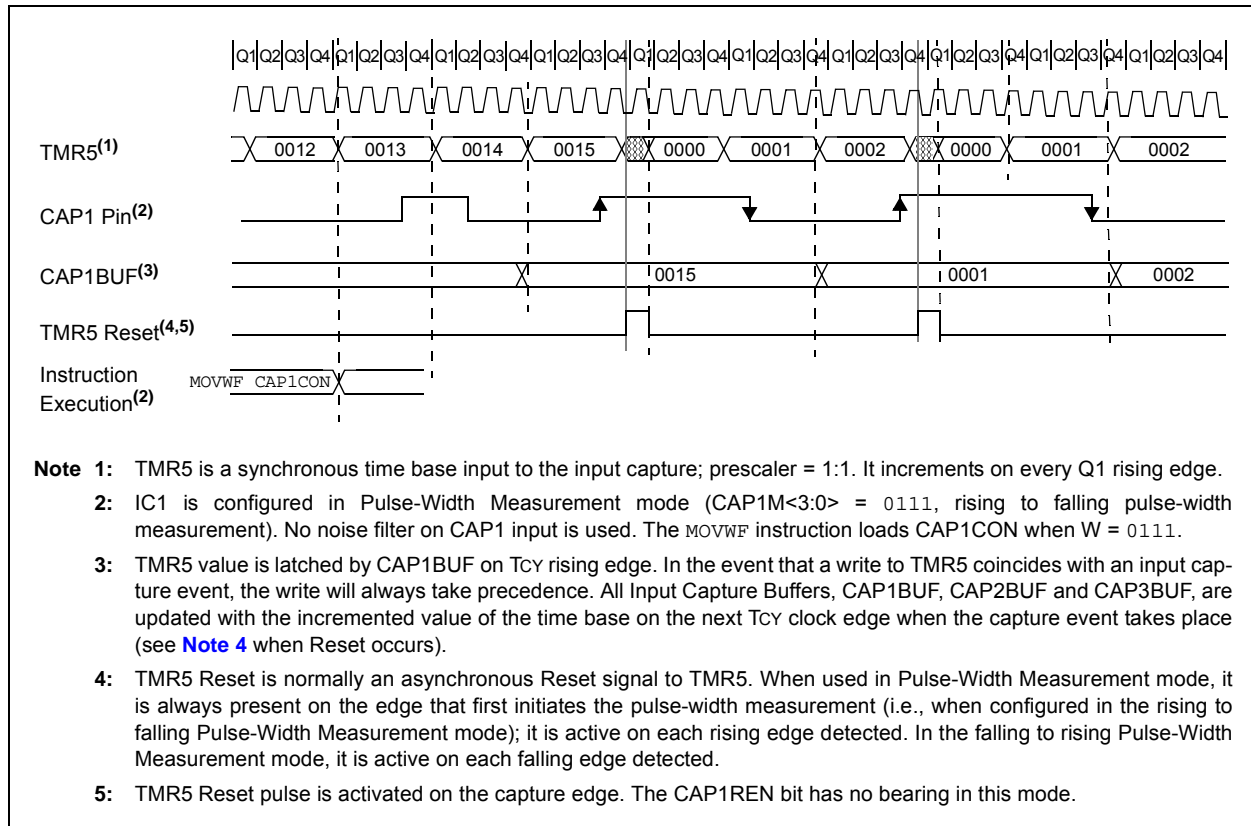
Q1 Q2 Q3 Q4 Q1 Q2 Q3 Q4 Q1 Q2 Q3 Q4 Q1 Q2 Q3 Q4 Q1 Q2 Q3 Q4 Q1 Q2 Q3 Q4 Q1 Q2 Q3 Q4 Q1 Q2 Q3 Q4 Q1 Q2 Q3 Q4 Q1 Q2 Q3 Q4

TMR5$^{(1)}$ 0012 0013 0014 0015 0000 0001 0002 0000 0001 0002

CAP1 Pin$^{(2)}$

CAP1BUF$^{(3)}$ 0015 0001 0002

TMR5 Reset$^{(4,5)}$

Instruction Execution$^{(2)}$ MOVWF CAP1CON

**Note 1:** TMR5 is a synchronous time base input to the input capture; prescaler = 1:1. It increments on every Q1 rising edge.

**2:** IC1 is configured in Pulse-Width Measurement mode (CAP1M<3:0> = 0111, rising to falling pulse-width measurement). No noise filter on CAP1 input is used. The MOVWF instruction loads CAP1CON when W = 0111.

**3:** TMR5 value is latched by CAP1BUF on TCY rising edge. In the event that a write to TMR5 coincides with an input capture event, the write will always take precedence. All Input Capture Buffers, CAP1BUF, CAP2BUF and CAP3BUF, are updated with the incremented value of the time base on the next TCY clock edge when the capture event takes place (see **Note 4** when Reset occurs).

**4:** TMR5 Reset is normally an asynchronous Reset signal to TMR5. When used in Pulse-Width Measurement mode, it is always present on the edge that first initiates the pulse-width measurement (i.e., when configured in the rising to falling Pulse-Width Measurement mode); it is active on each rising edge detected. In the falling to rising Pulse-Width Measurement mode, it is active on each falling edge detected.

**5:** TMR5 Reset pulse is activated on the capture edge. The CAP1REN bit has no bearing in this mode.